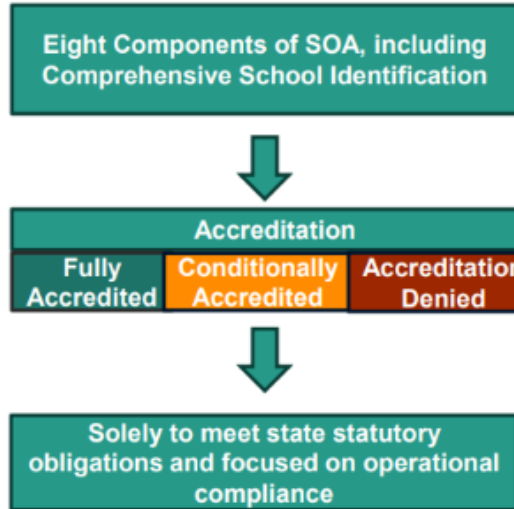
Eight Components of SOA, including Comprehensive School Identification

Accreditation

Fully Accredited

Conditionally Accredited

Accreditation Denied

Solely to meet state statutory obligations and focused on operational compliance